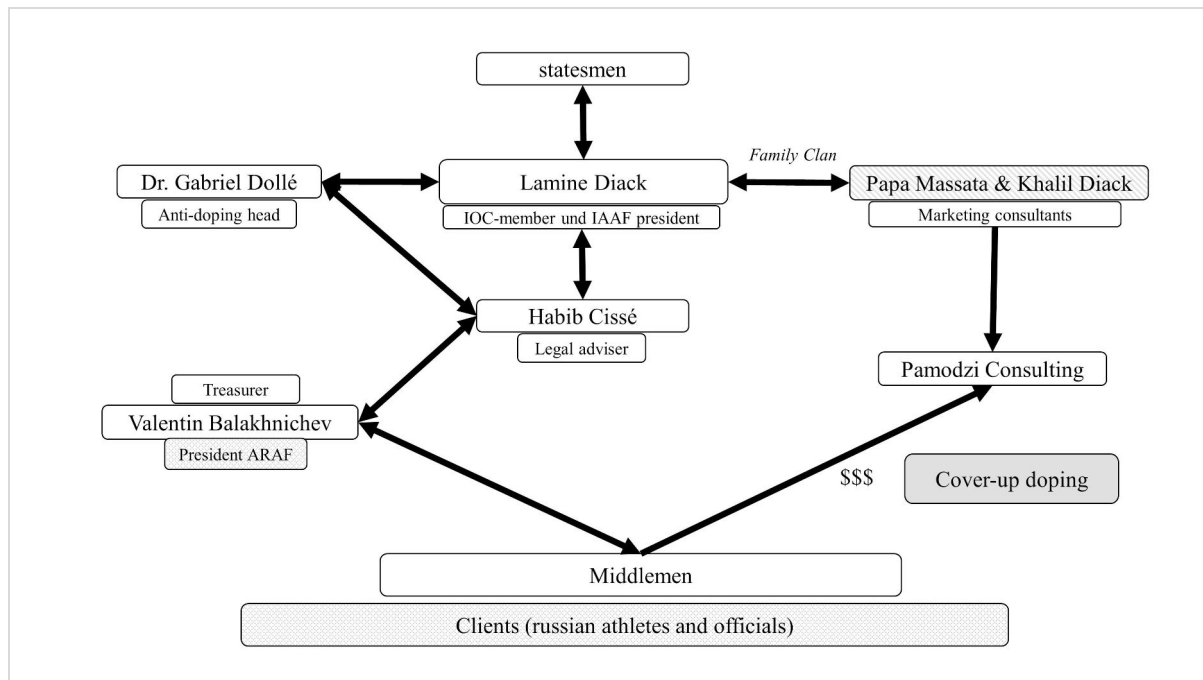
statesmen

Dr. Gabriel Dollé

Anti-doping head

Lamine Diack

IOC-member und IAAF president

Family Clan

Papa Massata & Khalil Diack

Marketing consultants

Habib Cissé

Legal adviser

Pamodzi Consulting

Treasurer

Valentin Balakhnichev

President ARAF

$$$

Cover-up doping

Middlemen

Clients (russian athletes and officials)